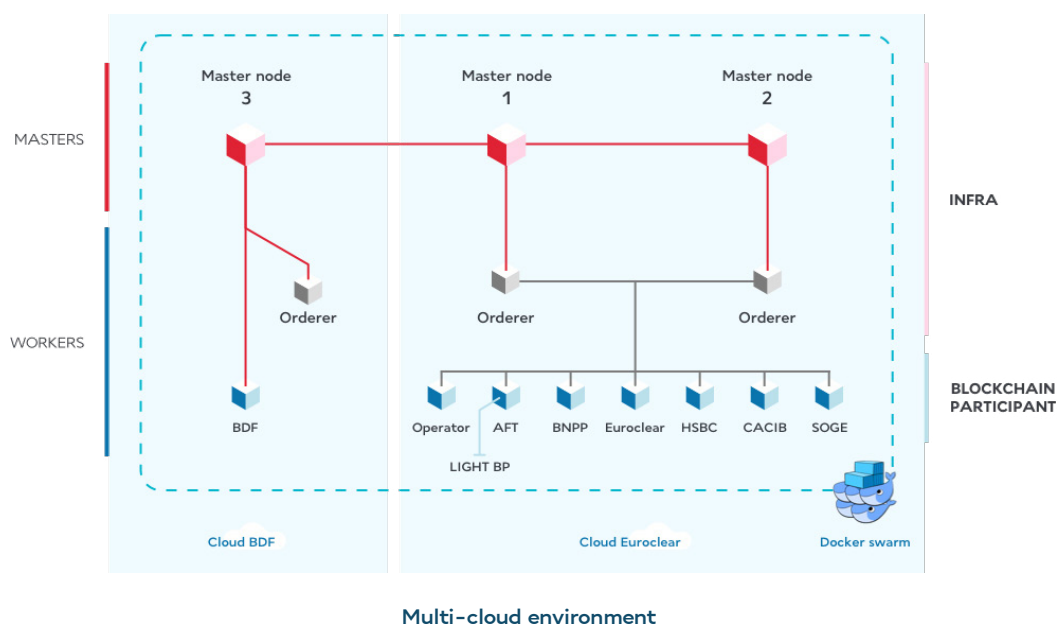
MASTERS

WORKERS

Master node
3

Master node
1

Master node
2

INFRA

Orderer

Orderer

Orderer

BLOCKCHAIN PARTICIPANT

BDF

Operator

AFT

BNPP

Euroclear

HSBC

CACIB

SOGE

LIGHT BP

Cloud BDF

Cloud Euroclear

Docker swarm

Multi-cloud environment